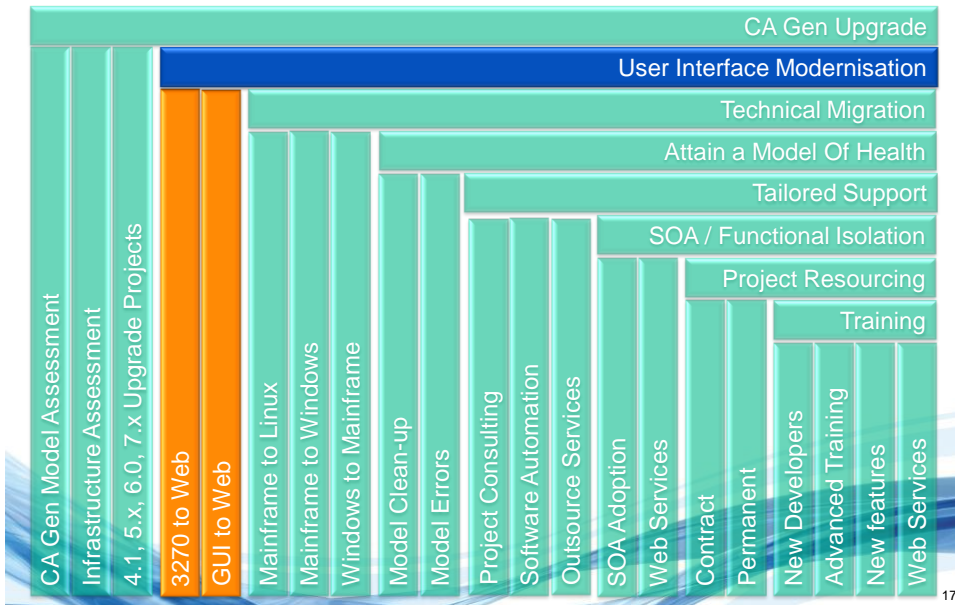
CA Gen Upgrade

User Interface Modernisation

Technical Migration

Attain a Model Of Health

Tailored Support

SOA / Functional Isolation

Project Resourcing

Training

CA Gen Model Assessment

Infrastructure Assessment

4.1, 5.x, 6.0, 7.x Upgrade Projects

3270 to Web

GUI to Web

Mainframe to Linux

Mainframe to Windows

Windows to Mainframe

Model Clean-up

Model Errors

Project Consulting

Software Automation

Outsource Services

SOA Adoption

Web Services

Contract

Permanent

New Developers

Advanced Training

New features

Web Services

17